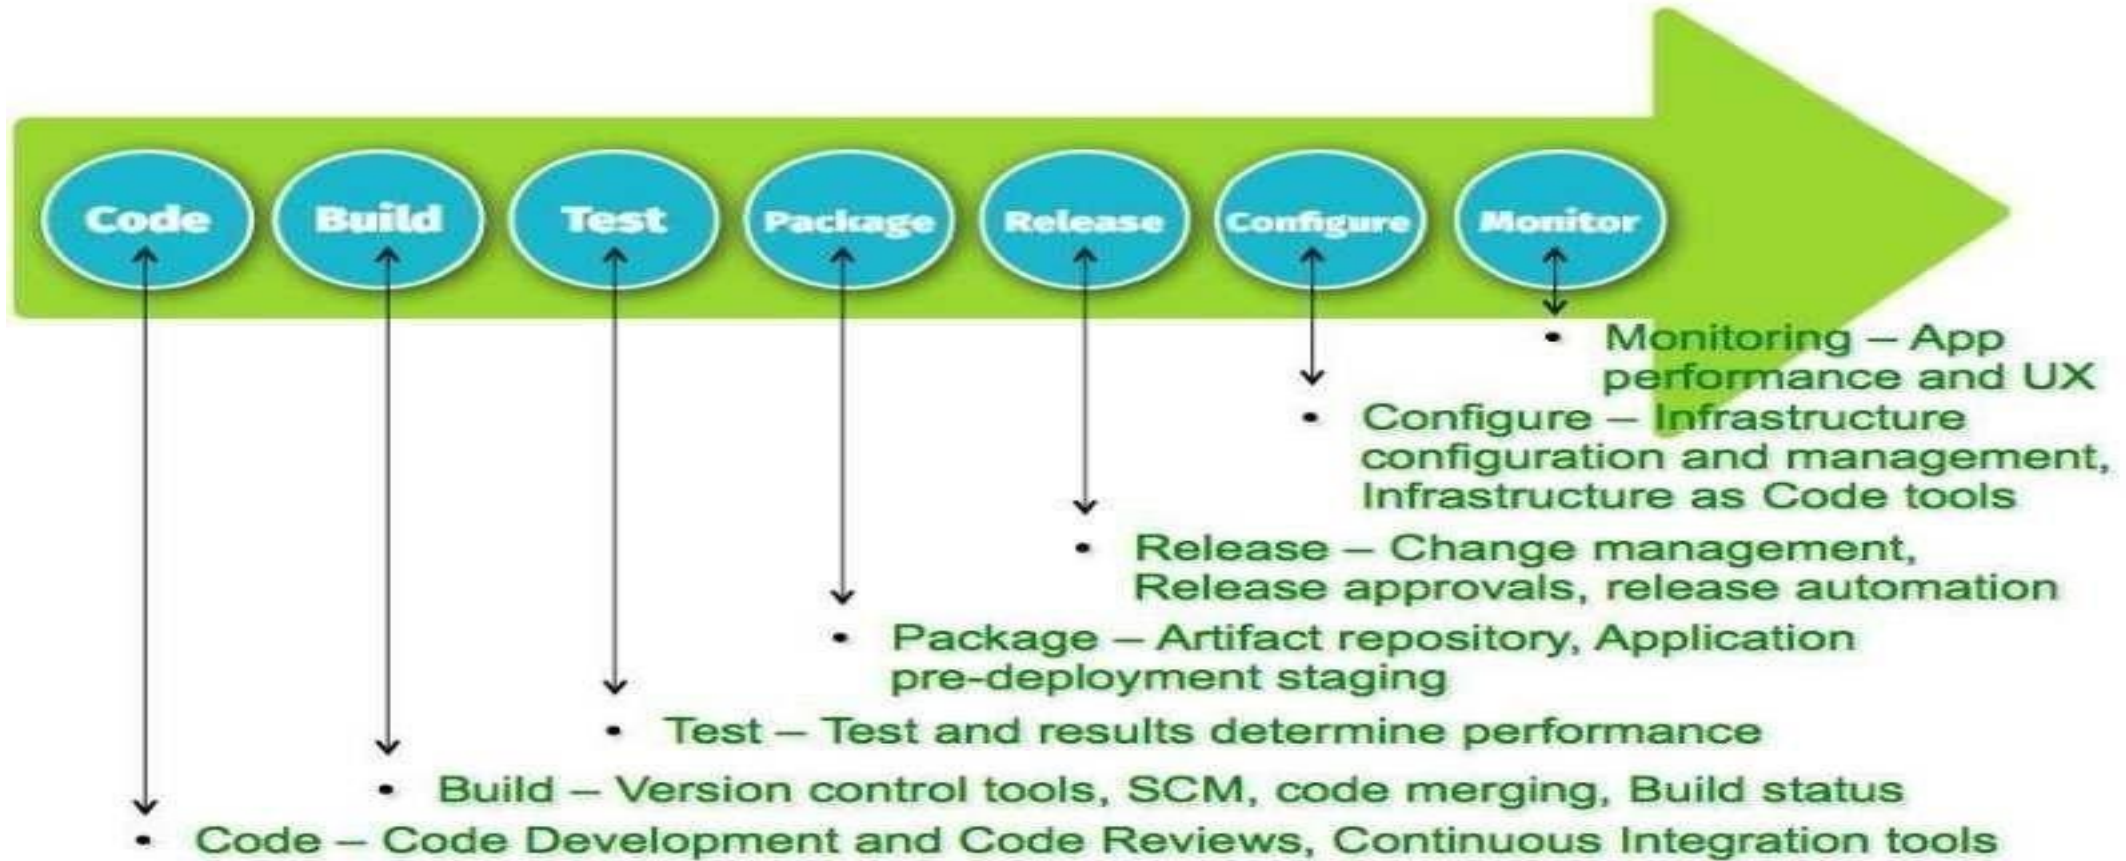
Code Build Test Package Release Configure Monitor

• Monitoring – App performance and UX

• Configure – Infrastructure configuration and management, Infrastructure as Code tools

• Release – Change management, Release approvals, release automation

• Package – Artifact repository, Application pre-deployment staging

• Test – Test and results determine performance

• Build – Version control tools, SCM, code merging, Build status

• Code – Code Development and Code Reviews, Continuous Integration tools